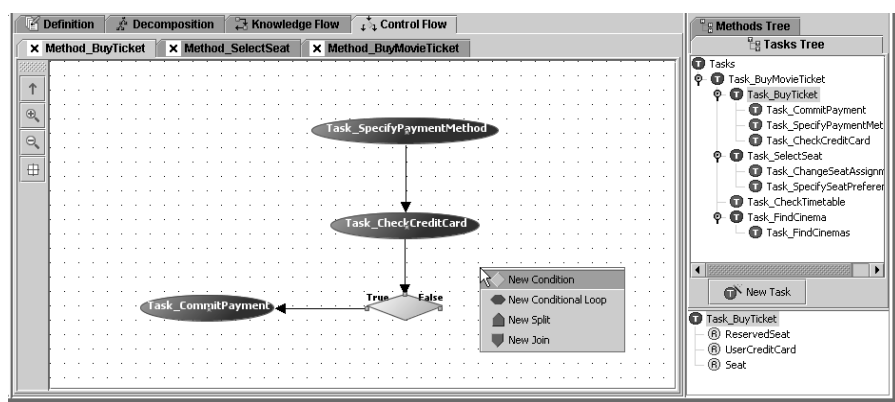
Definition | Decomposition | Knowledge Flow | Control Flow

Method_BuyTicket | Method_SelectSeat | Method_BuyMovieTicket

Task_SpecifyPaymentMethod

Task_CheckCreditCard

True False

Task_CommitPayment

New Condition
New Conditional Loop
New Split
New Join

Methods Tree
Tasks Tree

Tasks
Task_BuyMovieTicket
Task_BuyTicket
Task_CommitPayment
Task_SpecifyPaymentMet
Task_CheckCreditCard
Task_SelectSeat
Task_ChangeSeatAssignm
Task_SpecifySeatPreferer
Task_CheckTimetable
Task_FindCinema
Task_FindCinemas

New Task

Task_BuyTicket
ReservedSeat
UserCreditCard
Seat